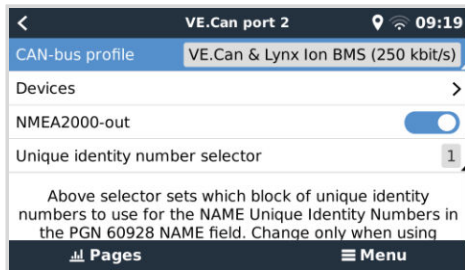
<
VE.Can port 2
09:19

CAN-bus profile
VE.Can & Lynx Ion BMS (250 kbit/s)

Devices
>

NMEA2000-out

Unique identity number selector
1

Above selector sets which block of unique identity numbers to use for the NAME Unique Identity Numbers in the PGN 60928 NAME field. Change only when using

Pages
Menu